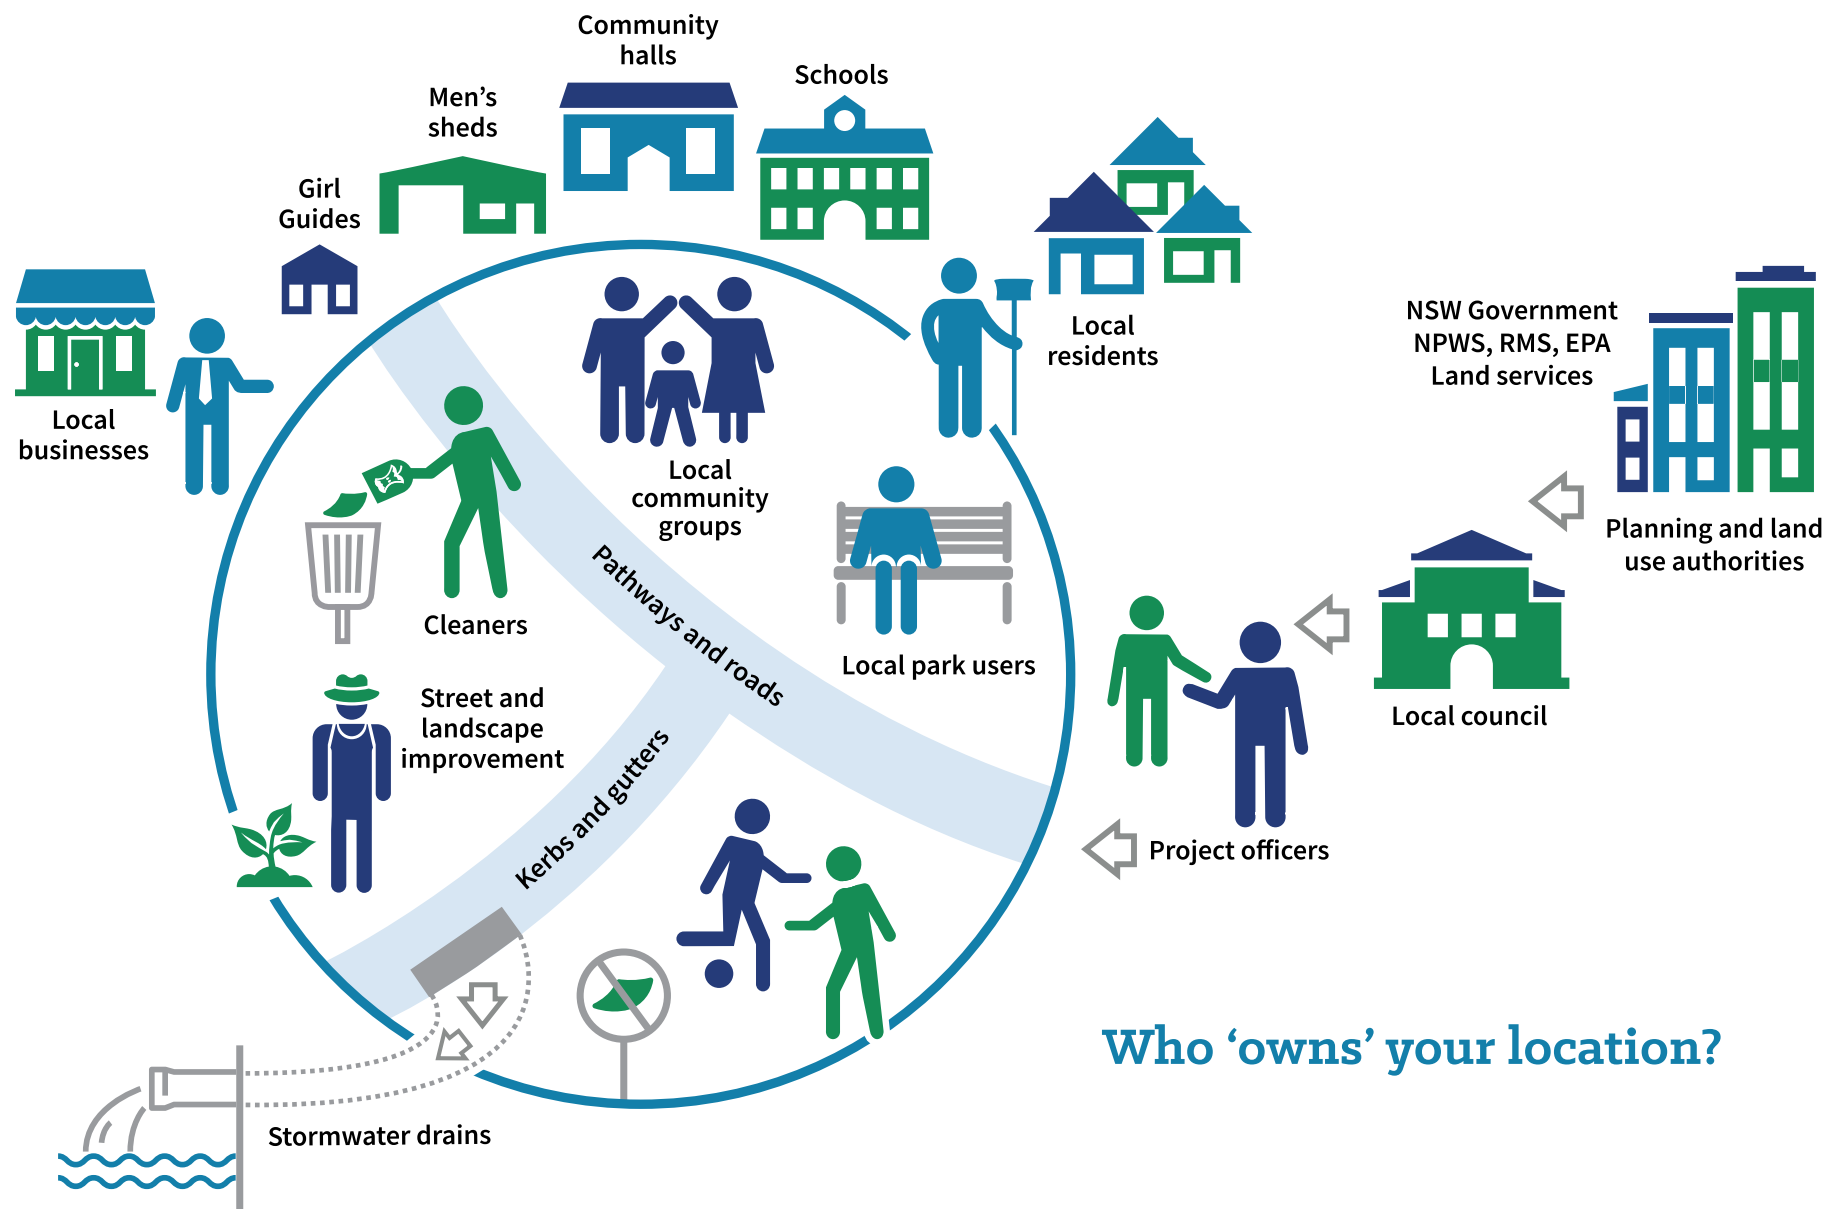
Community halls

Men’s sheds

Schools

Girl Guides

Local businesses

Local residents

NSW Government NPWS, RMS, EPA Land services

Planning and land use authorities

Local community groups

Cleaners

Pathways and roads

Local park users

Local council

Street and landscape improvement

Kerbs and gutters

Project officers

Stormwater drains

Who ‘owns’ your location?